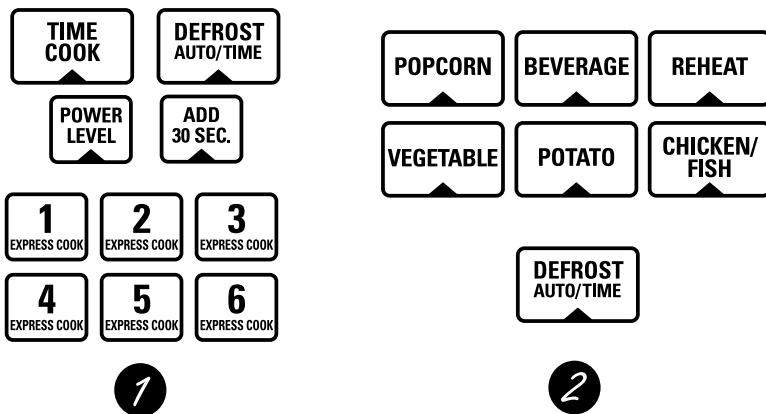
TIME COOK

DEFROST AUTO/TIME

POWER LEVEL

ADD 30 SEC.

1 EXPRESS COOK

2 EXPRESS COOK

3 EXPRESS COOK

4 EXPRESS COOK

5 EXPRESS COOK

6 EXPRESS COOK

1

POPCORN

BEVERAGE

REHEAT

VEGETABLE

POTATO

CHICKEN/ FISH

DEFROST AUTO/TIME

2